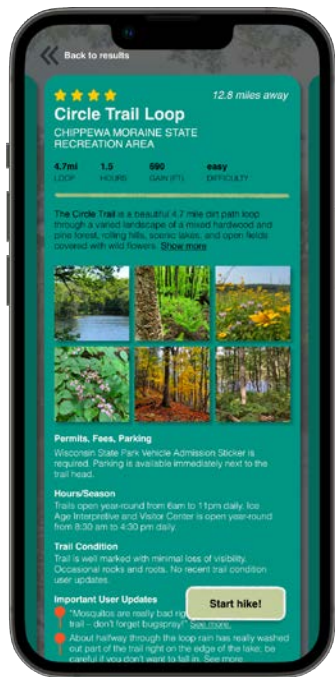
Back to results

12.8 miles away

Circle Trail Loop

CHIPPEWA MORAINE STATE RECREATION AREA

4.7mi LOOP
1.5 HOURS
690 GAIN (FT)
easy DIFFICULTY

The Circle Trail is a beautiful 4.7 mile dirt path loop through a varied landscape of a mixed hardwood and pine forest, rolling hills, scenic lakes, and open fields covered with wild flowers. Show more

Permits, Fees, Parking
Wisconsin State Park Vehicle Admission Sticker is required. Parking is available immediately next to the trail head.

Hours/Season
Trails open year-round from 6am to 11pm daily. Ice Age Interpretive and Visitor Center is open year-round from 8:30 am to 4:30 pm daily.

Trail Condition
Trail is well marked with minimal loss of visibility. Occasional rocks and roots. No recent trail condition user updates.

Important User Updates
"Mosquitos are really bad rig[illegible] trail – don't forget bugspray!" See more.
About halfway through the loop rain has really washed out part of the trail right on the edge of the lake; be careful if you don't want to fall in. See more

Start hike!